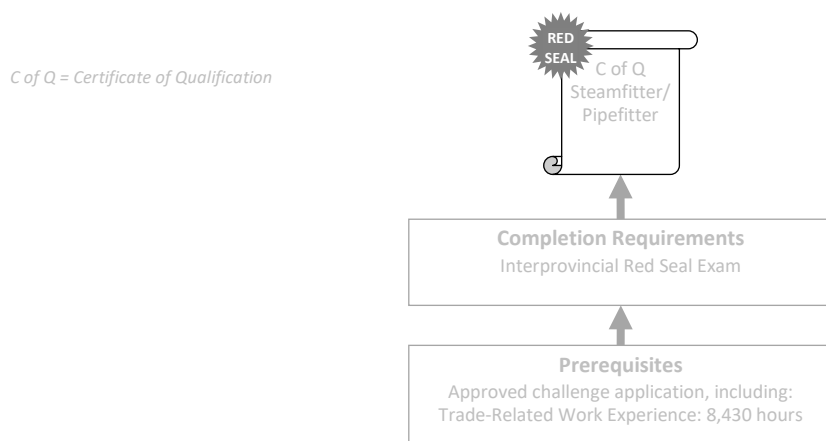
C of Q = Certificate of Qualification

RED SEAL

C of Q Steamfitter/ Pipefitter

Completion Requirements
Interprovincial Red Seal Exam

Prerequisites
Approved challenge application, including:
Trade-Related Work Experience: 8,430 hours